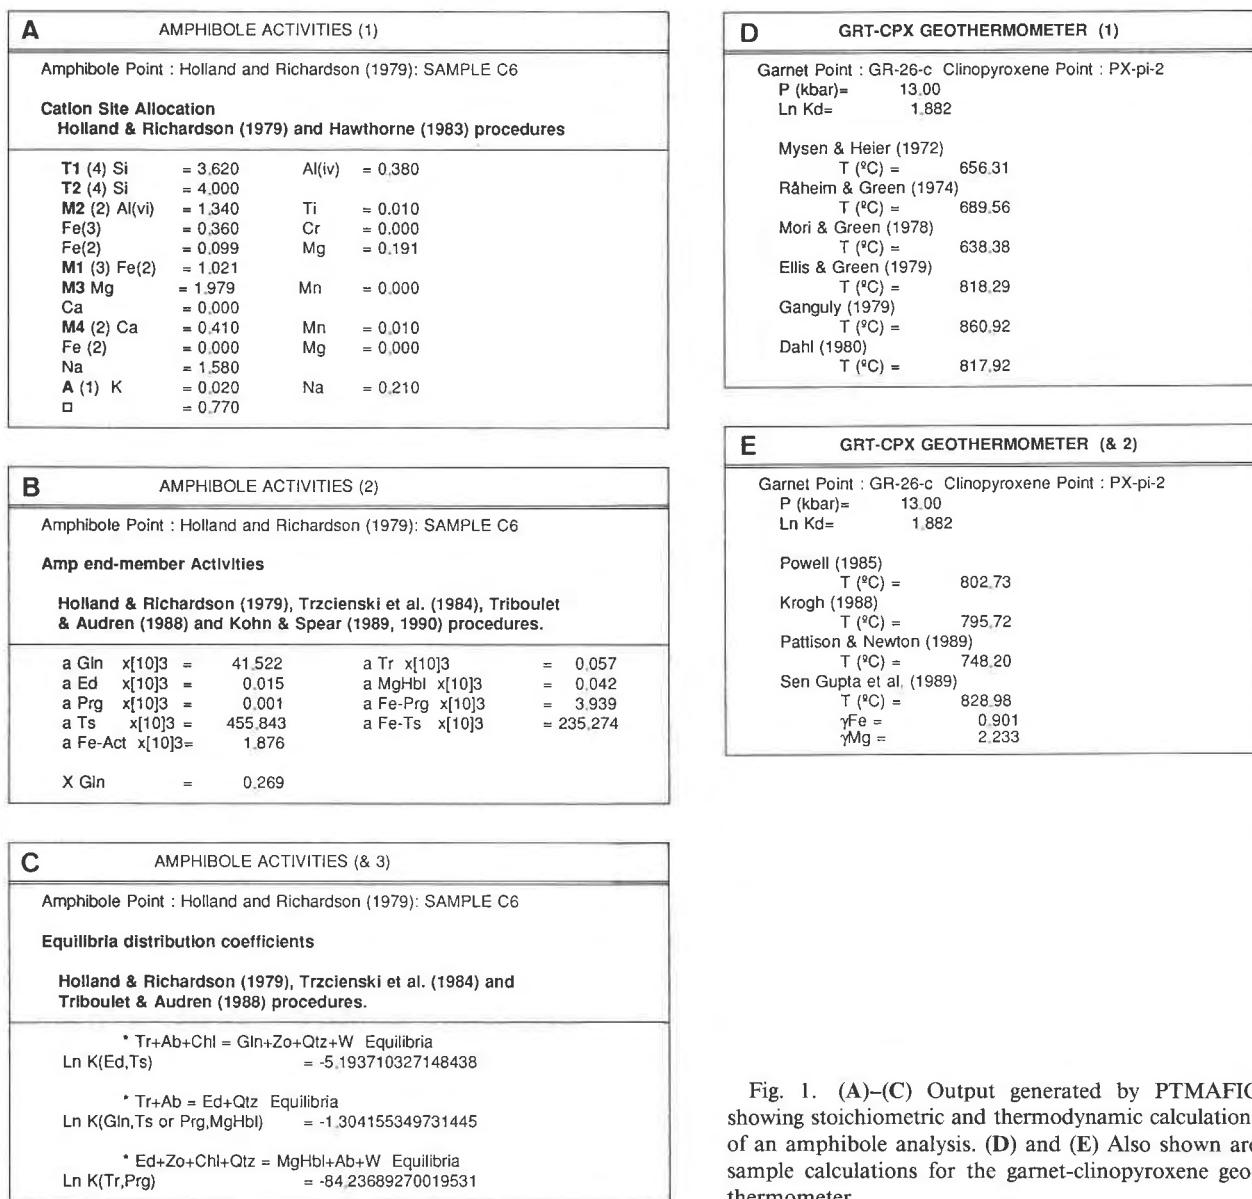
A AMPHIBOLE ACTIVITIES (1)

Amphibole Point : Holland and Richardson (1979): SAMPLE C6

Cation Site Allocation
Holland & Richardson (1979) and Hawthorne (1983) procedures

| | | | |
|---|---|---|---|
| T1 (4) Si | = 3.620 | Al(iv) | = 0.380 |
| T2 (4) Si | = 4.000 | | |
| M2 (2) Al(vi) | = 1.340 | Ti | = 0.010 |
| Fe(3) | = 0.360 | Cr | = 0.000 |
| Fe(2) | = 0.099 | Mg | = 0.191 |
| M1 (3) Fe(2) | = 1.021 | | |
| M3 Mg | = 1.979 | Mn | = 0.000 |
| Ca | = 0.000 | | |
| M4 (2) Ca | = 0.410 | Mn | = 0.010 |
| Fe (2) | = 0.000 | Mg | = 0.000 |
| Na | = 1.580 | | |
| A (1) K | = 0.020 | Na | = 0.210 |
| □ | = 0.770 | | |

B AMPHIBOLE ACTIVITIES (2)

Amphibole Point : Holland and Richardson (1979): SAMPLE C6

Amp end-member Activities

Holland & Richardson (1979), Trzcienski et al. (1984), Triboulet & Audren (1988) and Kohn & Spear (1989, 1990) procedures.

| | | | |
|---|---|---|---|
| a Gln x[10]3 = | 41.522 | a Tr x[10]3 | = 0.057 |
| a Ed x[10]3 = | 0.015 | a MgHbl x[10]3 | = 0.042 |
| a Prg x[10]3 = | 0.001 | a Fe-Prg x[10]3 | = 3.939 |
| a Ts x[10]3 = | 455.843 | a Fe-Ts x[10]3 | = 235.274 |
| a Fe-Act x[10]3= | 1.876 | | |

X Gln = 0.269

C AMPHIBOLE ACTIVITIES (& 3)

Amphibole Point : Holland and Richardson (1979): SAMPLE C6

Equilibria distribution coefficients

Holland & Richardson (1979), Trzcienski et al. (1984) and Triboulet & Audren (1988) procedures.

* Tr+Ab+Chl = Gln+Zo+Qtz+W Equilibria
Ln K(Ed,Ts) = -5.193710327148438

* Tr+Ab = Ed+Qtz Equilibria
Ln K(Gln,Ts or Prg,MgHbl) = -1.304155349731445

* Ed+Zo+Chl+Qtz = MgHbl+Ab+W Equilibria
Ln K(Tr,Prg) = -84.23689270019531

D GRT-CPX GEOTHERMOMETER (1)

Garnet Point : GR-26-c Clinopyroxene Point : PX-pi-2
P (kbar)= 13.00
Ln Kd= 1.882

Mysen & Heier (1972)
T (ºC) = 656.31
Råheim & Green (1974)
T (ºC) = 689.56
Mori & Green (1978)
T (ºC) = 638.38
Ellis & Green (1979)
T (ºC) = 818.29
Ganguly (1979)
T (ºC) = 860.92
Dahl (1980)
T (ºC) = 817.92

E GRT-CPX GEOTHERMOMETER (& 2)

Garnet Point : GR-26-c Clinopyroxene Point : PX-pi-2
P (kbar)= 13.00
Ln Kd= 1.882

Powell (1985)
T (ºC) = 802.73
Krogh (1988)
T (ºC) = 795.72
Pattison & Newton (1989)
T (ºC) = 748.20
Sen Gupta et al. (1989)
T (ºC) = 828.98
$\gamma$Fe = 0.901
$\gamma$Mg = 2.233

Fig. 1. (A)–(C) Output generated by PTMAFI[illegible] showing stoichiometric and thermodynamic calculation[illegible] of an amphibole analysis. (D) and (E) Also shown ar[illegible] sample calculations for the garnet-clinopyroxene geo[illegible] thermometer.